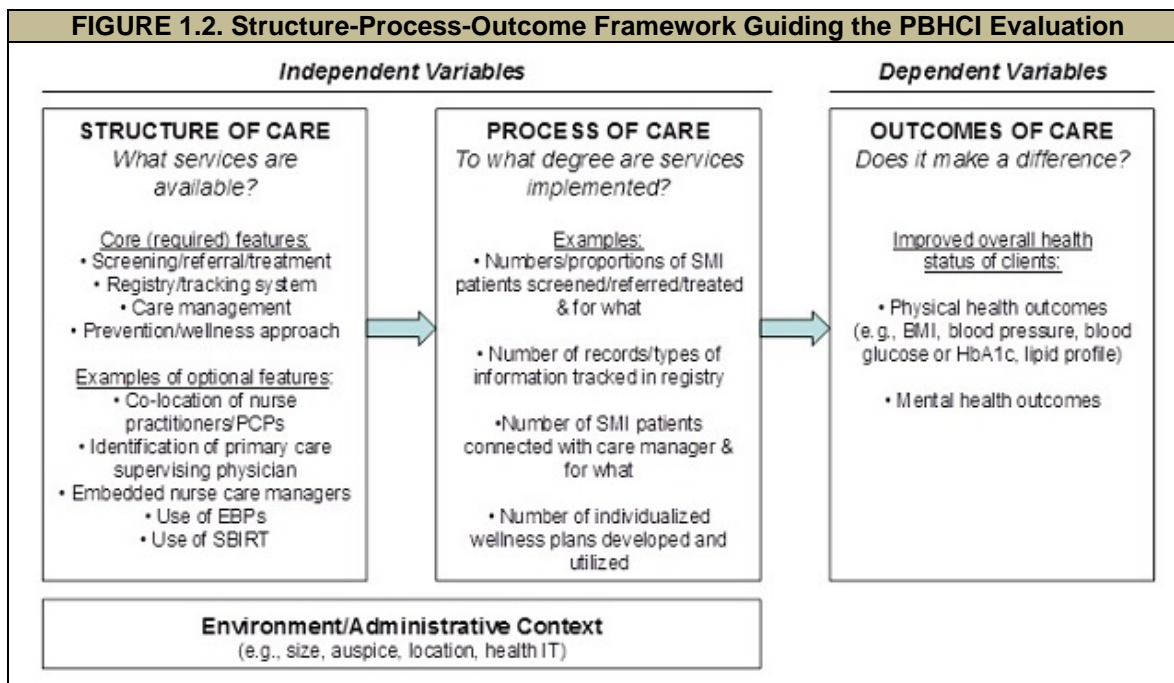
FIGURE 1.2. Structure-Process-Outcome Framework Guiding the PBHCI Evaluation

Independent Variables

Dependent Variables

STRUCTURE OF CARE
What services are available?

Core (required) features:
• Screening/referral/treatment
• Registry/tracking system
• Care management
• Prevention/wellness approach

Examples of optional features:
• Co-location of nurse practitioners/PCPs
• Identification of primary care supervising physician
• Embedded nurse care managers
• Use of EBPs
• Use of SBIRT

PROCESS OF CARE
To what degree are services implemented?

Examples:
• Numbers/proportions of SMI patients screened/referred/treated & for what

• Number of records/types of information tracked in registry

•Number of SMI patients connected with care manager & for what

• Number of individualized wellness plans developed and utilized

OUTCOMES OF CARE
Does it make a difference?

Improved overall health status of clients:

• Physical health outcomes (e.g., BMI, blood pressure, blood glucose or HbA1c, lipid profile)

• Mental health outcomes

Environment/Administrative Context
(e.g., size, auspice, location, health IT)